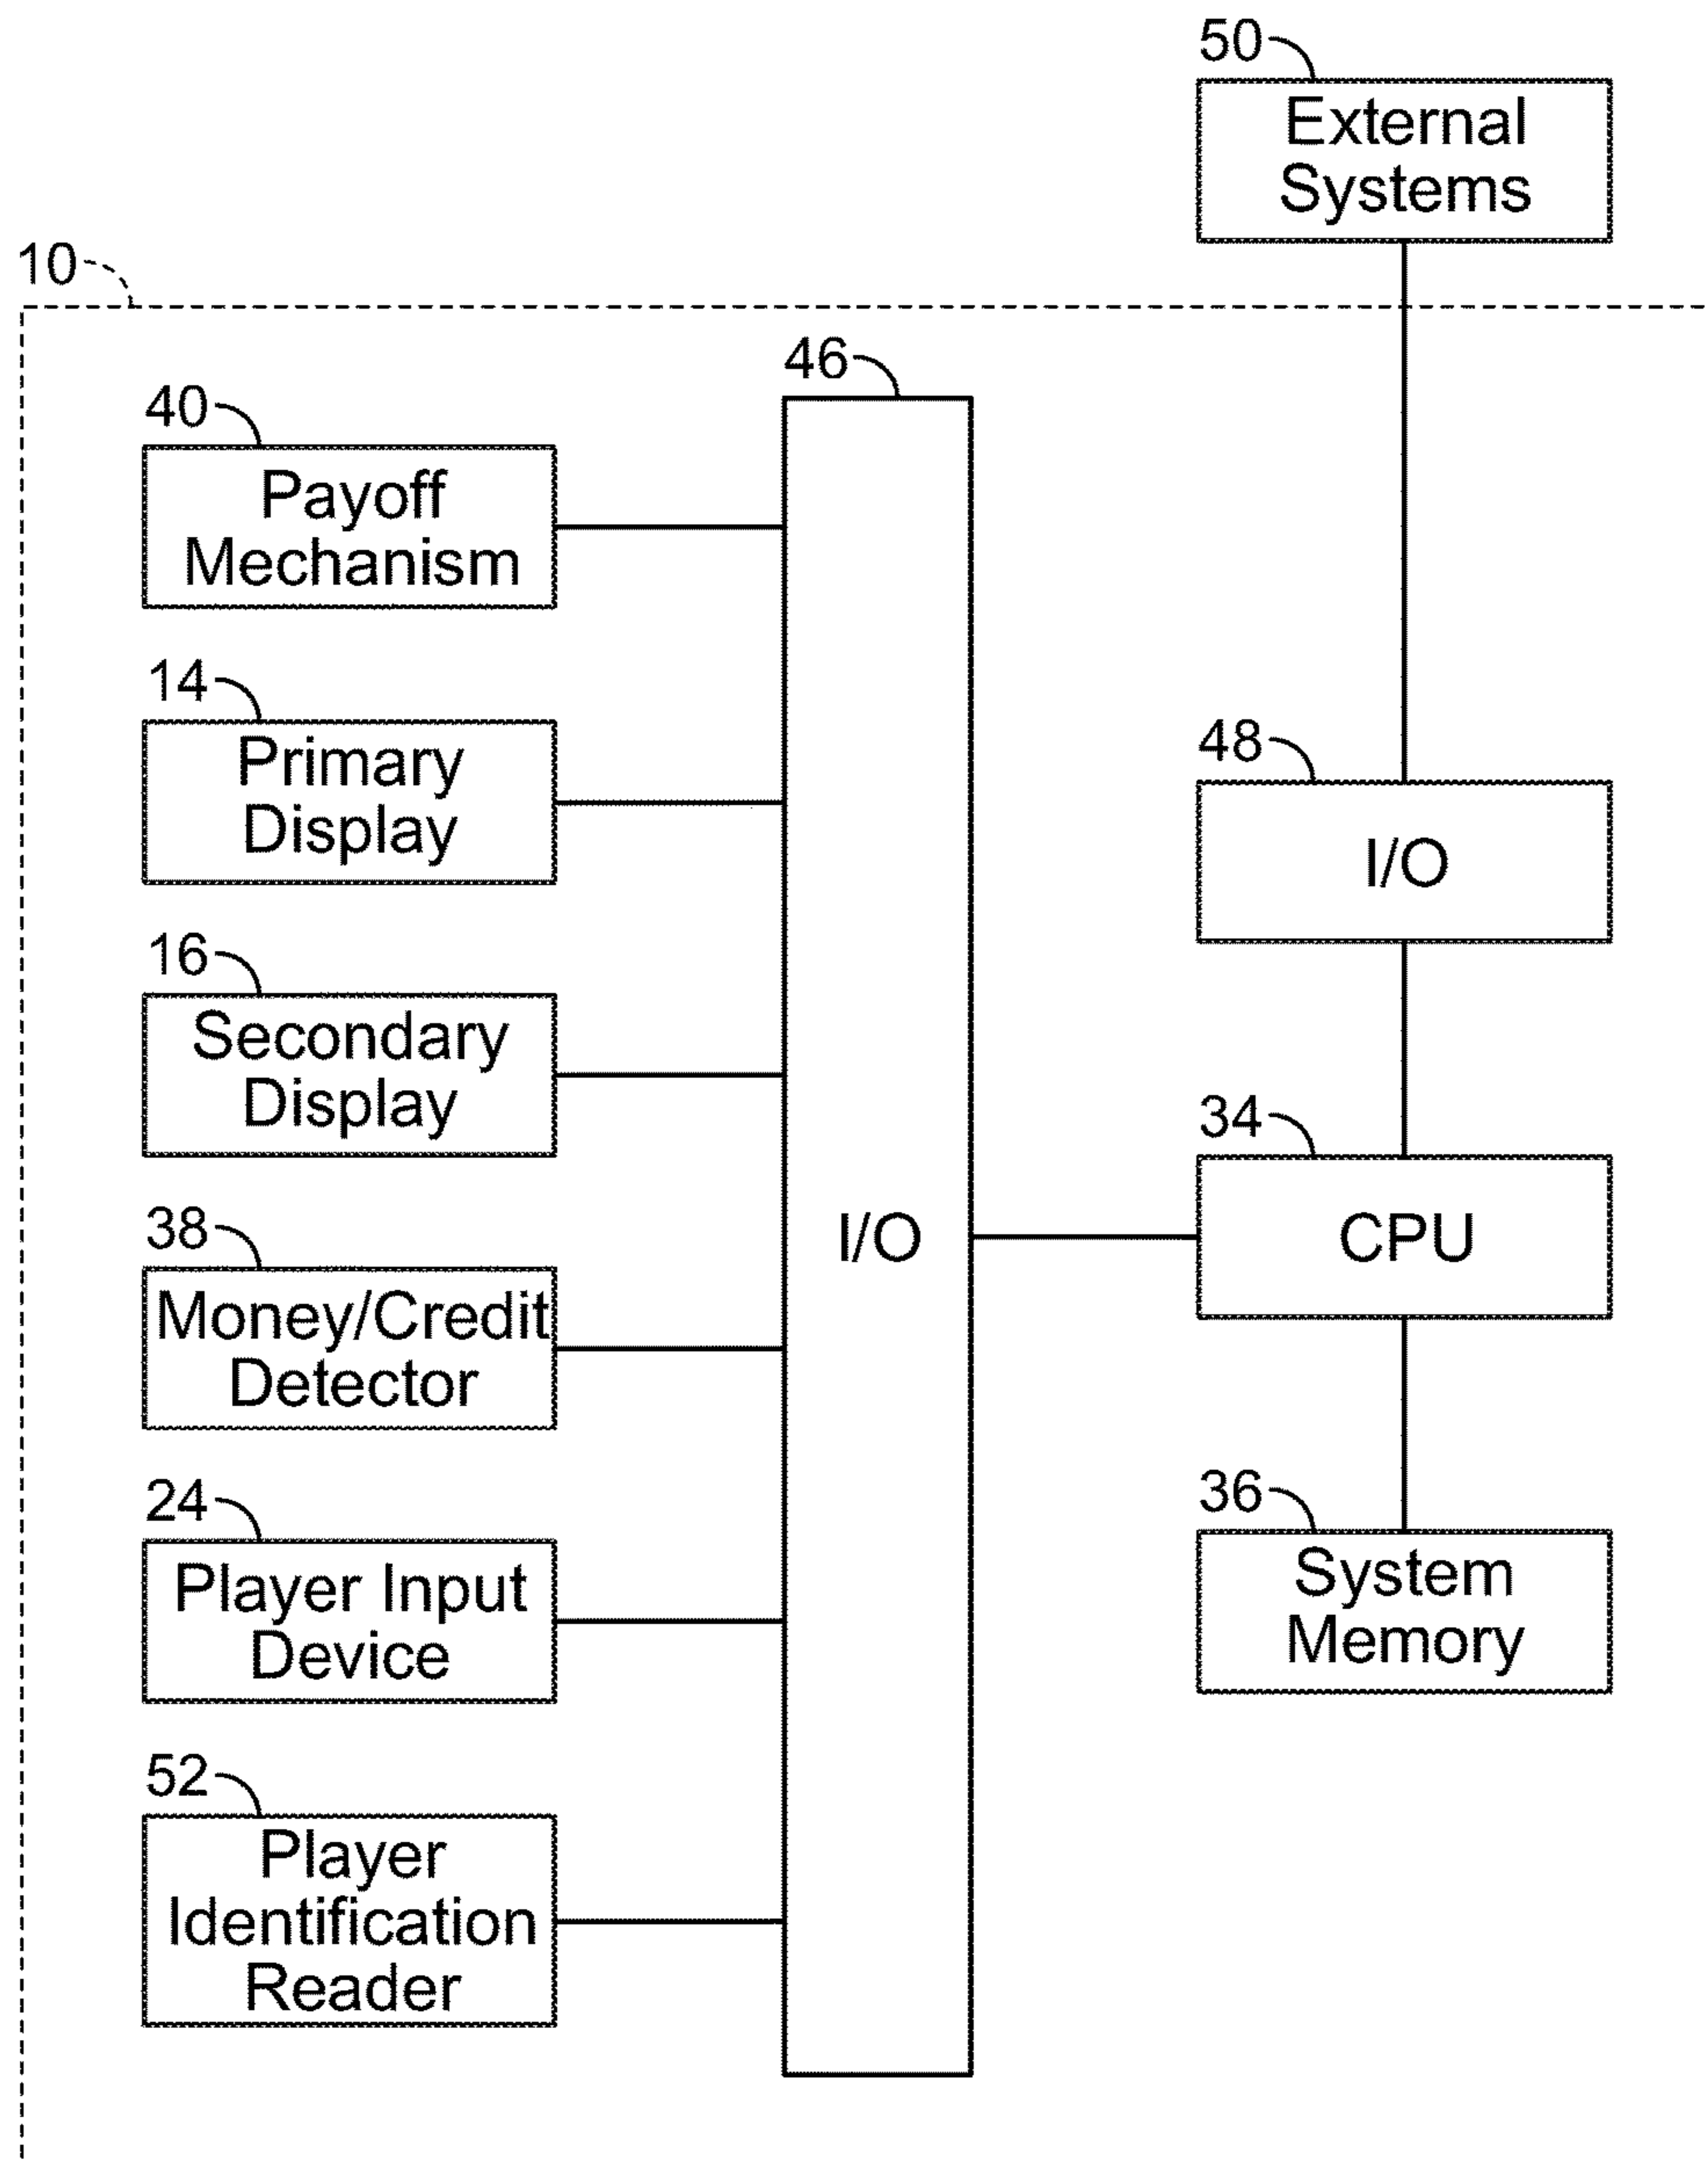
50
External Systems

10

46

40
Payoff Mechanism

14
Primary Display

16
Secondary Display

38
Money/Credit Detector

24
Player Input Device

52
Player Identification Reader

I/O

48
I/O

34
CPU

36
System Memory